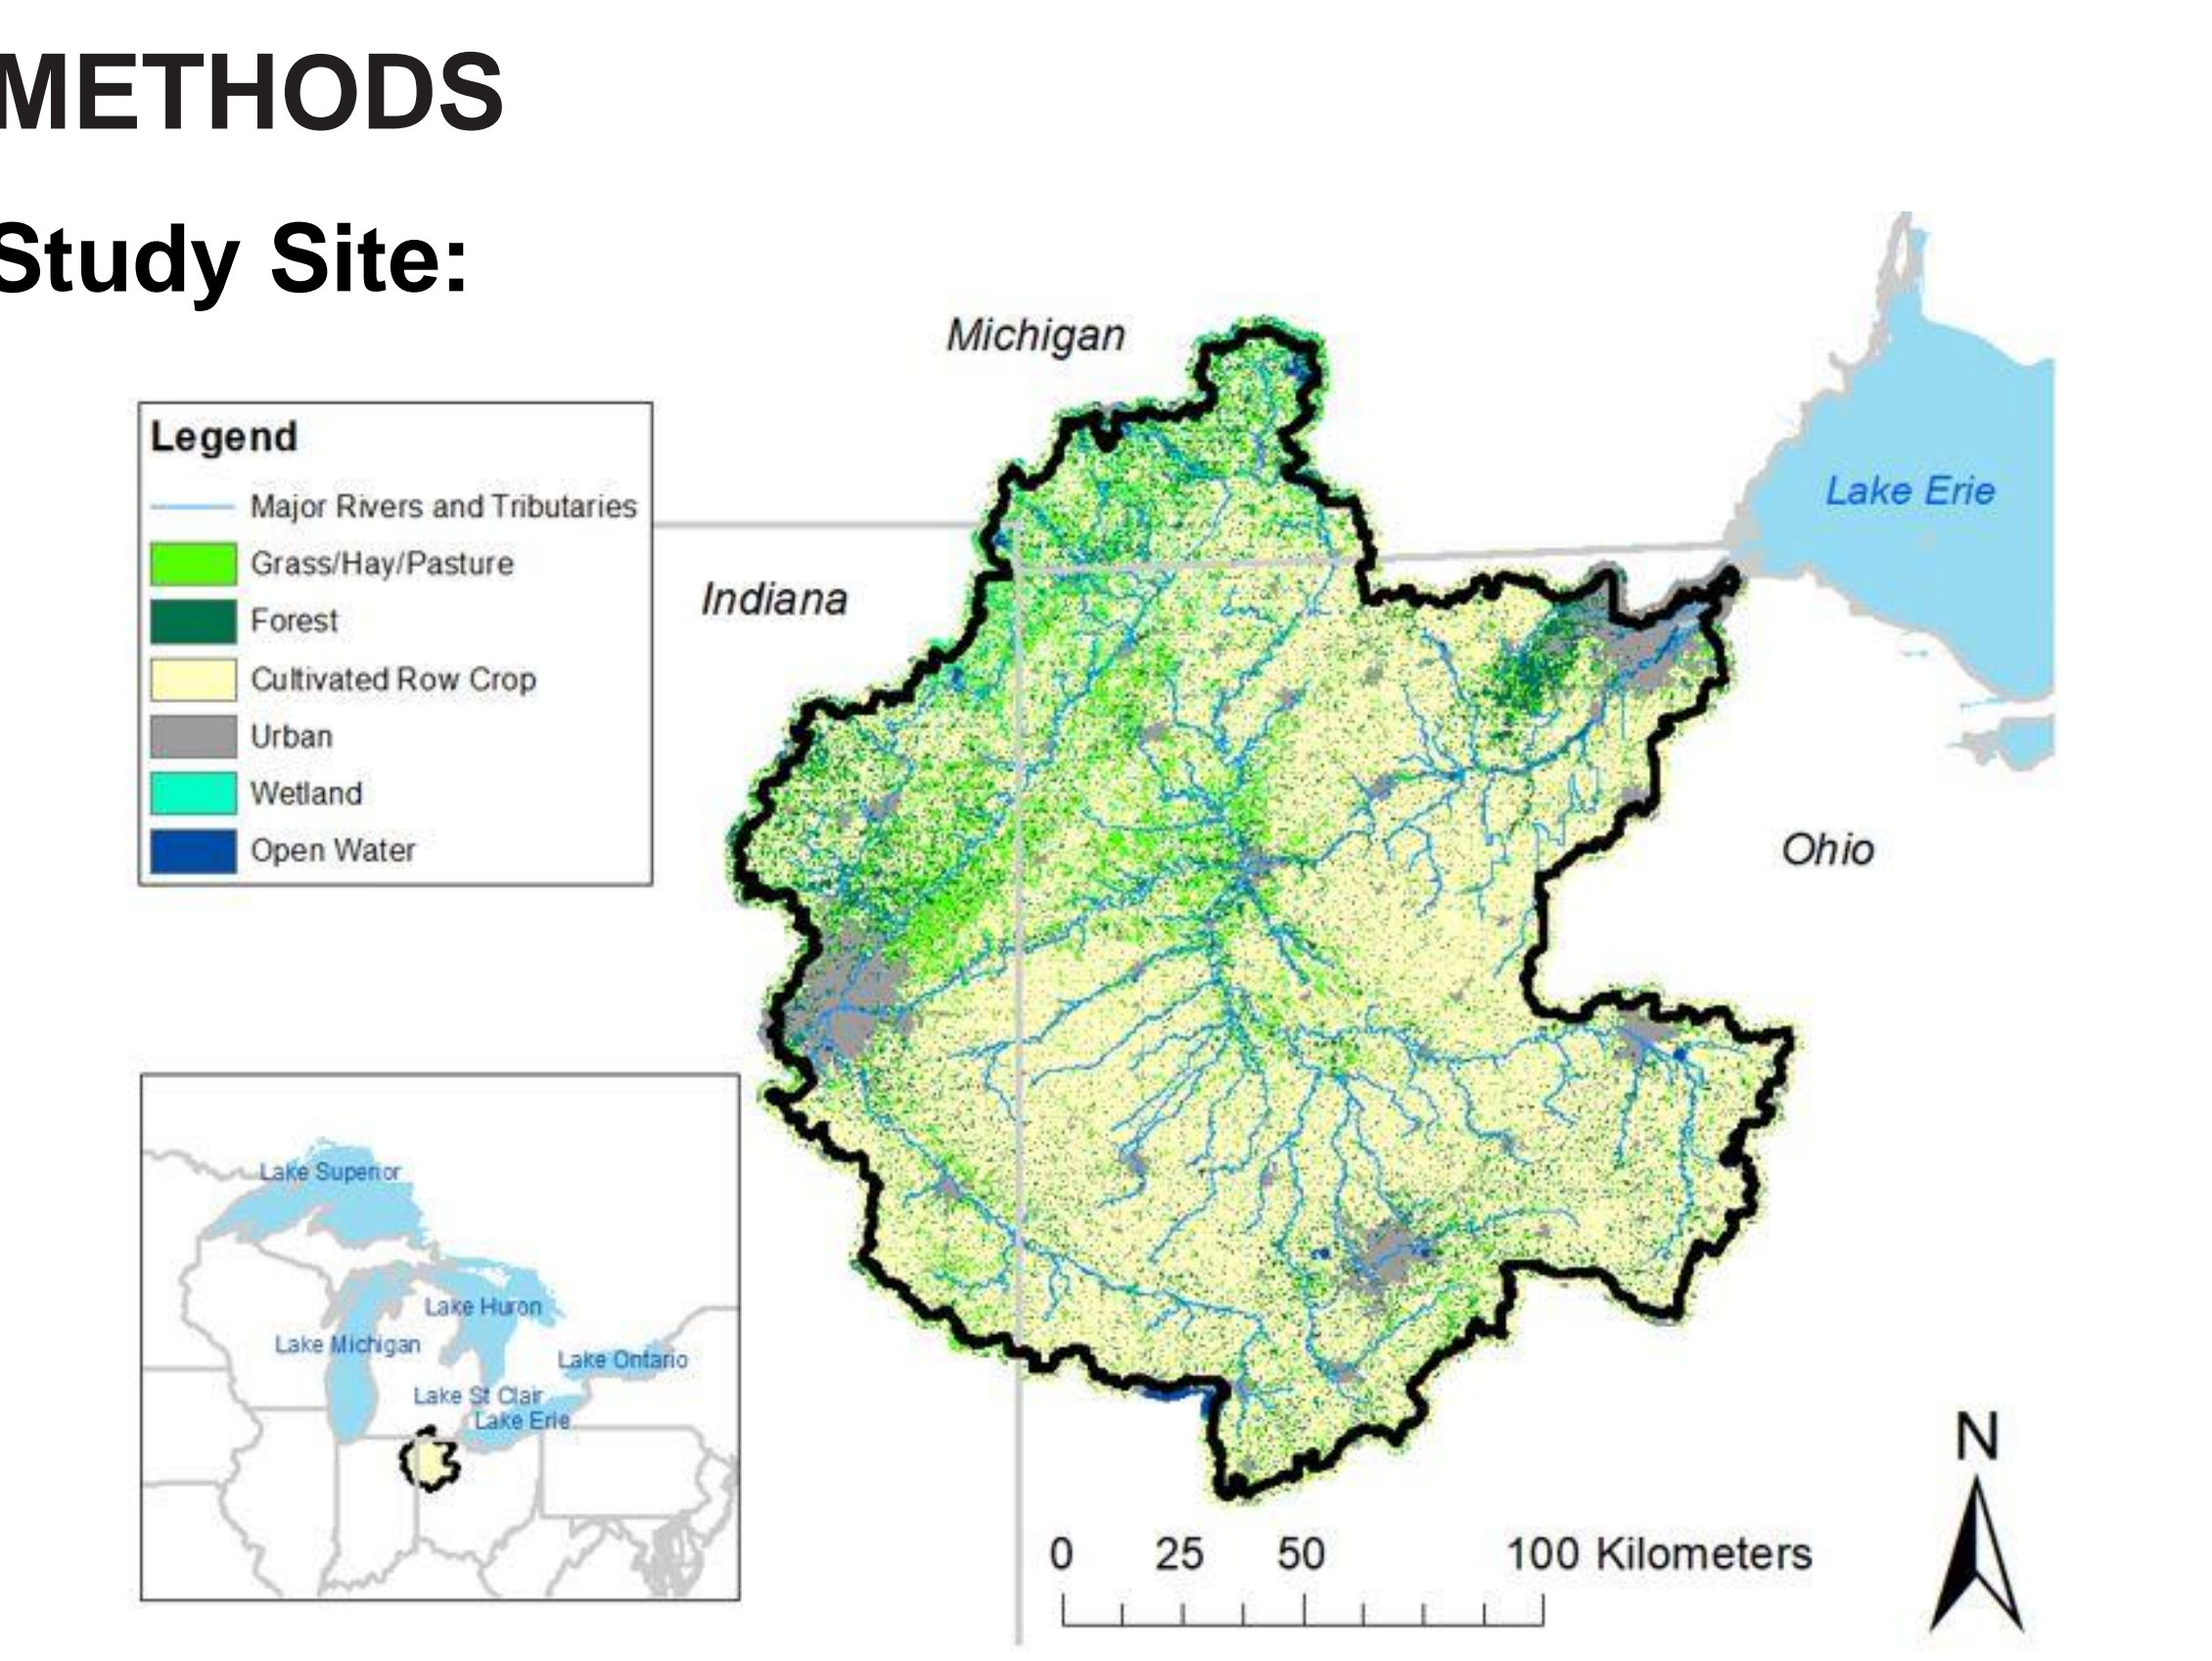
METHODS

Study Site:

Legend
Major Rivers and Tributaries
Grass/Hay/Pasture
Forest
Cultivated Row Crop
Urban
Wetland
Open Water

Michigan

Indiana

Lake Erie

Ohio

Lake Superior
Lake Huron
Lake Michigan
Lake Ontario
Lake St Clair
Lake Erie

0 25 50 100 Kilometers

N